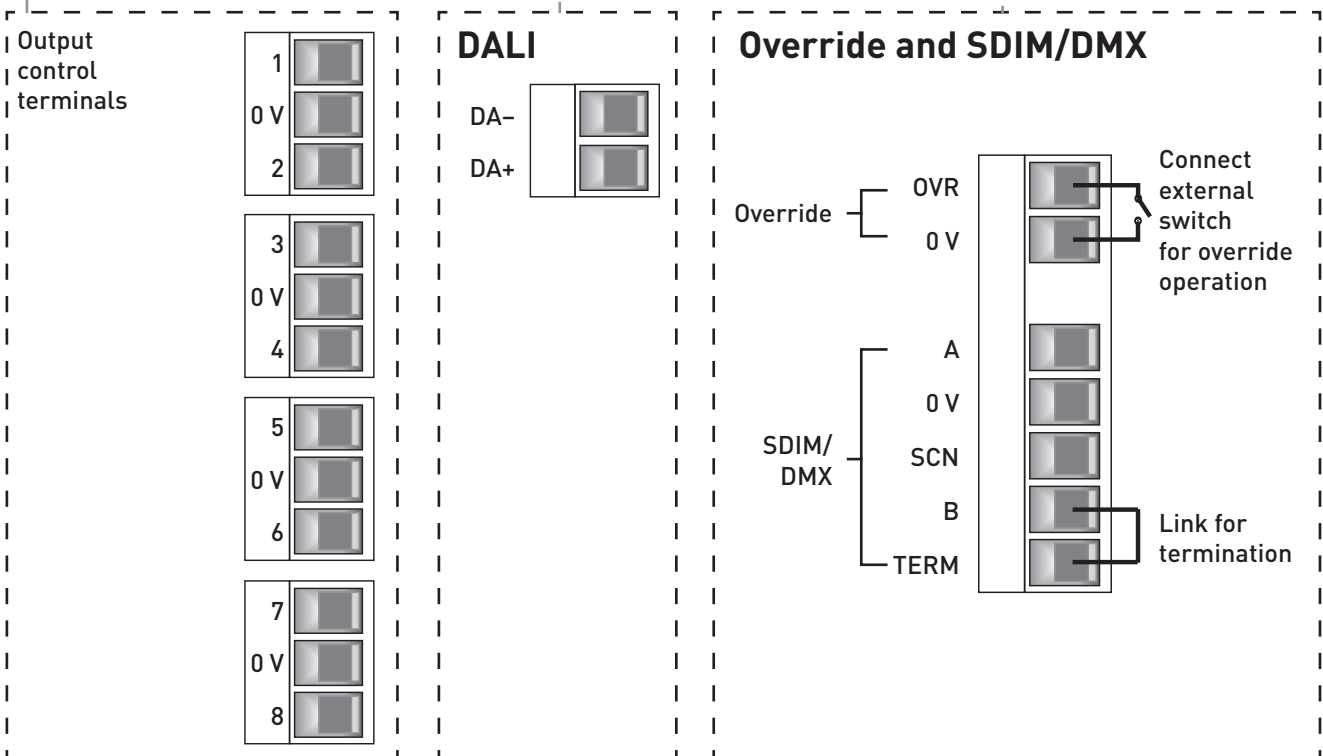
Output control terminals

1
0 V
2

3
0 V
4

5
0 V
6

7
0 V
8

DALI

DA–
DA+

Override and SDIM/DMX

Override
OVR
0 V

Connect external switch for override operation

SDIM/ DMX
A
0 V
SCN
B
TERM

Link for termination